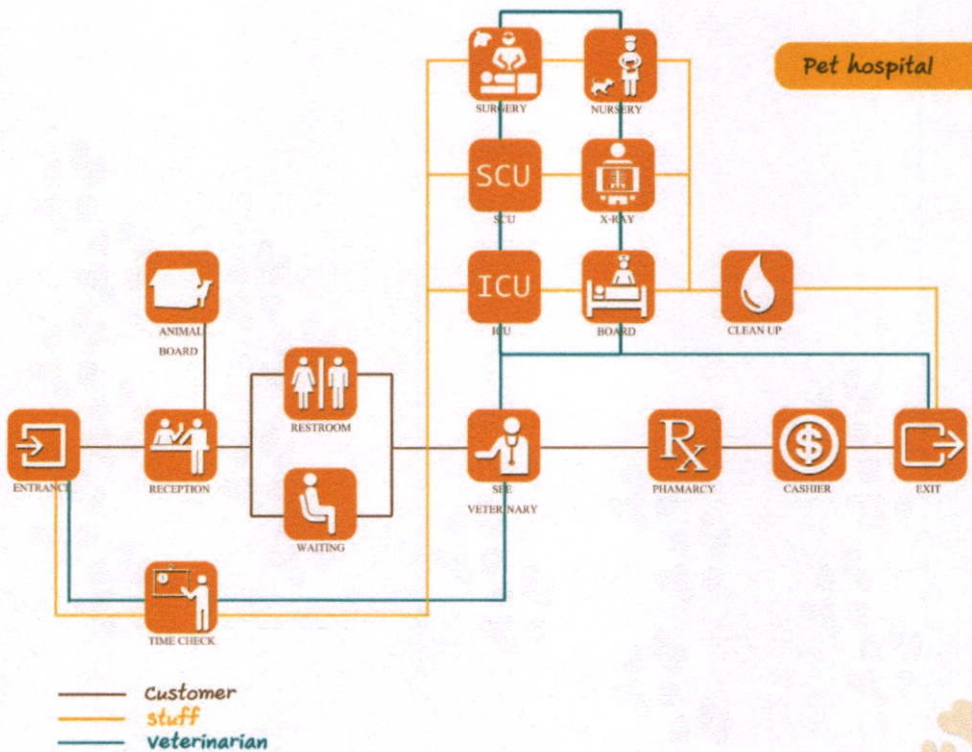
Pet hospital

SURGERY

NURSERY

SCU

SCU

X-RAY

ICU

ICU

BOARD

CLEAN UP

ANIMAL BOARD

RESTROOM

ENTRANCE

RECEPTION

SEE VETERINARY

Rx

PHAMARCY

CASHIER

EXIT

WAITING

TIME CHECK

customer
stuff
veterinarian